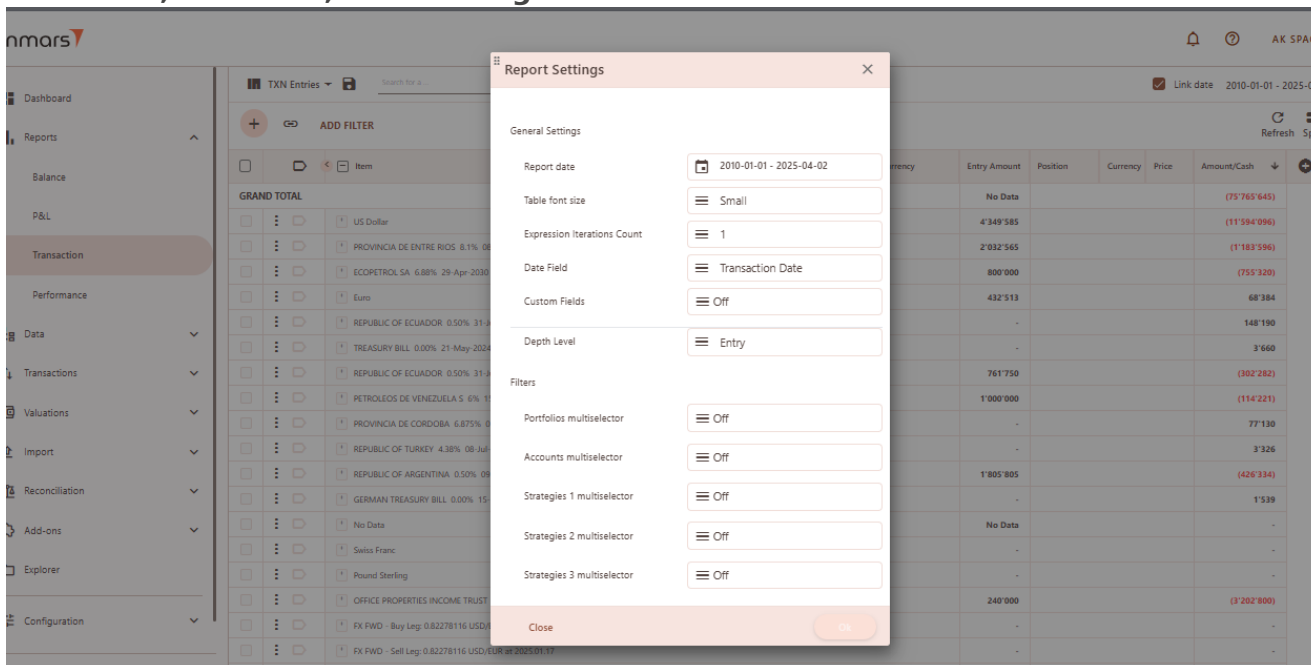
nmars

AK SPA

Dashboard
Reports
Balance
P&L
Transaction
Performance
Data
Transactions
Valuations
Import
Reconciliation
Add-ons
Explorer
Configuration

TXN Entries
Search for a...
ADD FILTER
Link date 2010-01-01 - 2025-0
Refresh

Item
GRAND TOTAL
US Dollar
PROVINCIA DE ENTRE RIOS 8.1% 08
ECOPETROL SA 6.88% 29-Apr-2030
Euro
REPUBLIC OF ECUADOR 0.50% 31-
TREASURY BILL 0.00% 21-May-2024
REPUBLIC OF ECUADOR 0.50% 31-
PETROLEOS DE VENEZUELA S 6% 1
PROVINCIA DE CORDOBA 6.875%
REPUBLIC OF TURKEY 4.38% 08-Jul-
REPUBLIC OF ARGENTINA 0.50% 09
GERMAN TREASURY BILL 0.00% 15-
No Data
Swiss Franc
Pound Sterling
OFFICE PROPERTIES INCOME TRUST
FX FWD - Buy Leg: 0.82278116 USD/
FX FWD - Sell Leg: 0.82278116 USD/EUR at 2025.01.17

| rrency | Entry Amount | Position | Currency | Price | Amount/Cash |
|---|---|---|---|---|---|
| | No Data | | | | (75'765'645) |
| | 4'349'585 | | | | (11'594'096) |
| | 2'032'565 | | | | (1'183'596) |
| | 800'000 | | | | (755'320) |
| | 432'513 | | | | 68'384 |
| | - | | | | 148'190 |
| | - | | | | 3'660 |
| | 761'750 | | | | (302'282) |
| | 1'000'000 | | | | (114'221) |
| | - | | | | 77'130 |
| | - | | | | 3'326 |
| | 1'805'805 | | | | (426'334) |
| | - | | | | 1'539 |
| | No Data | | | | - |
| | - | | | | - |
| | - | | | | - |
| | 240'000 | | | | (3'202'800) |
| | - | | | | - |
| | - | | | | - |

Report Settings

General Settings
Report date 2010-01-01 - 2025-04-02
Table font size Small
Expression Iterations Count 1
Date Field Transaction Date
Custom Fields Off
Depth Level Entry

Filters
Portfolios multiselector Off
Accounts multiselector Off
Strategies 1 multiselector Off
Strategies 2 multiselector Off
Strategies 3 multiselector Off

Close
Ok